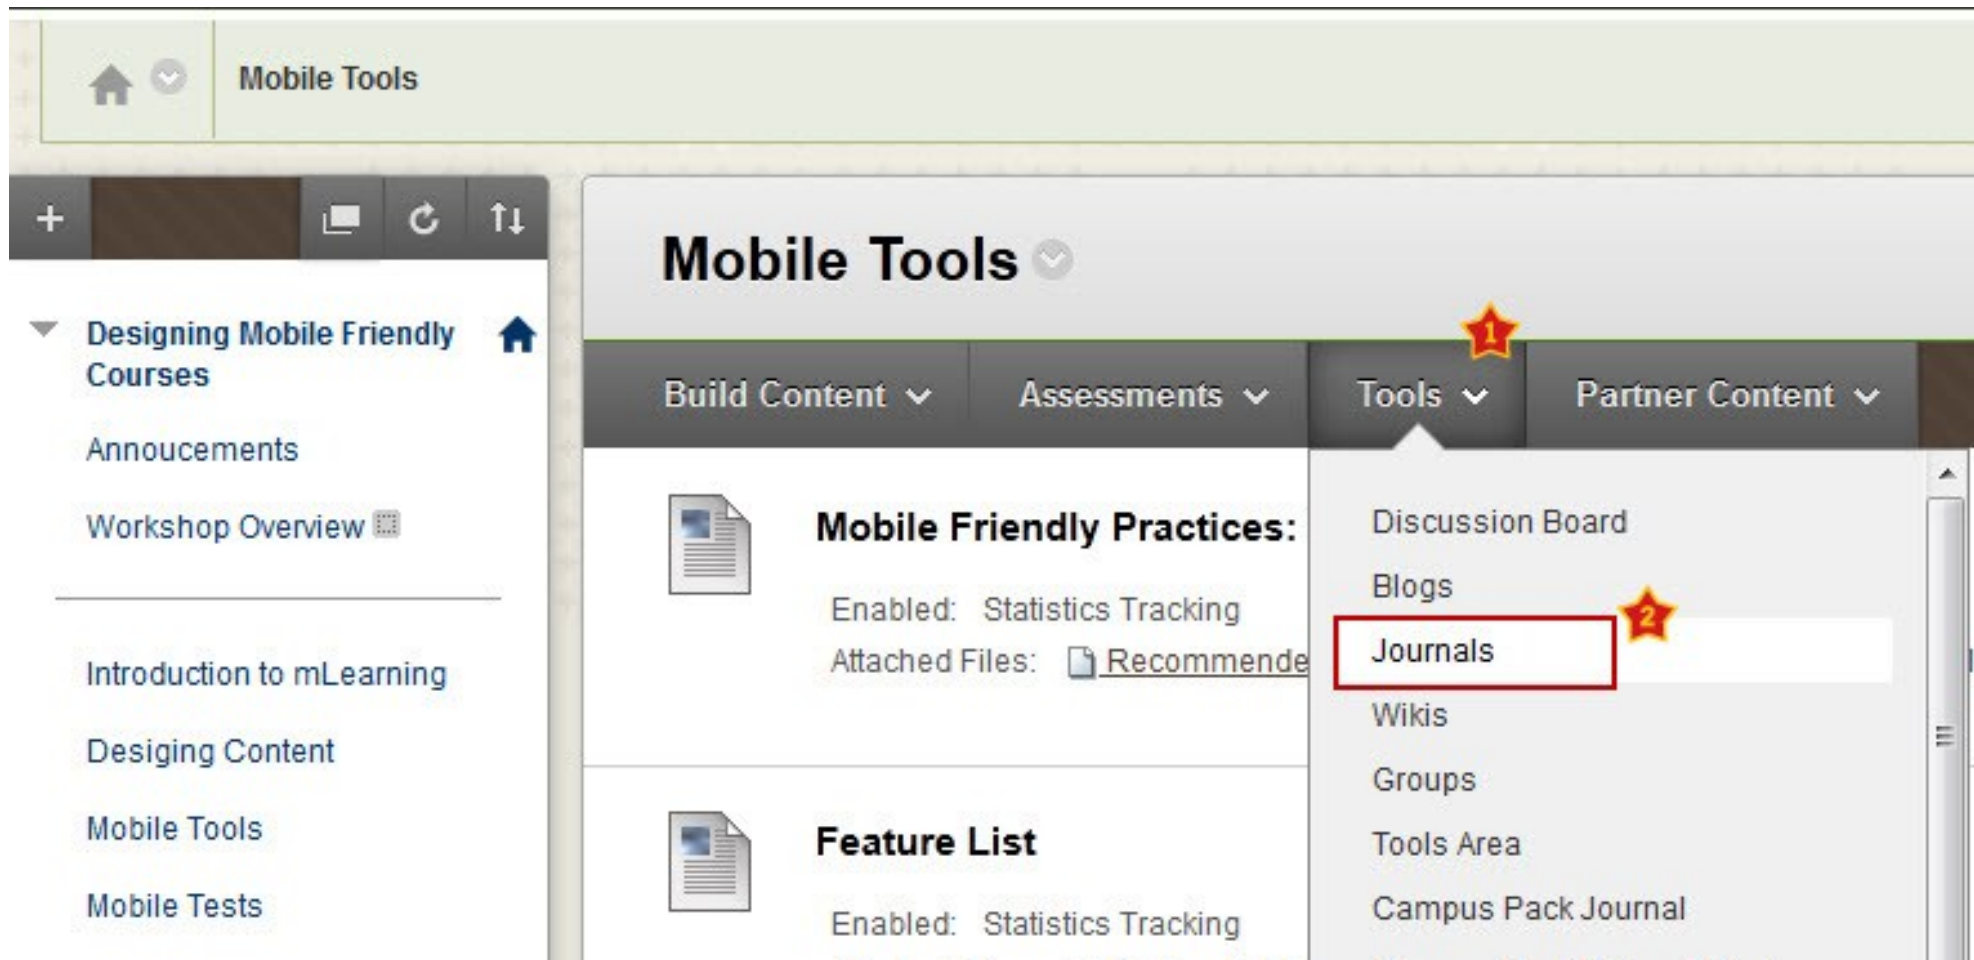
Mobile Tools

Designing Mobile Friendly Courses

Annoucements

Workshop Overview

Introduction to mLearning

Desiging Content

Mobile Tools

Mobile Tests

Mobile Tools

1

Build Content Assessments Tools Partner Content

Mobile Friendly Practices:

Enabled: Statistics Tracking

Attached Files: Recommende

Feature List

Enabled: Statistics Tracking

Discussion Board

Blogs

2

Journals

Wikis

Groups

Tools Area

Campus Pack Journal